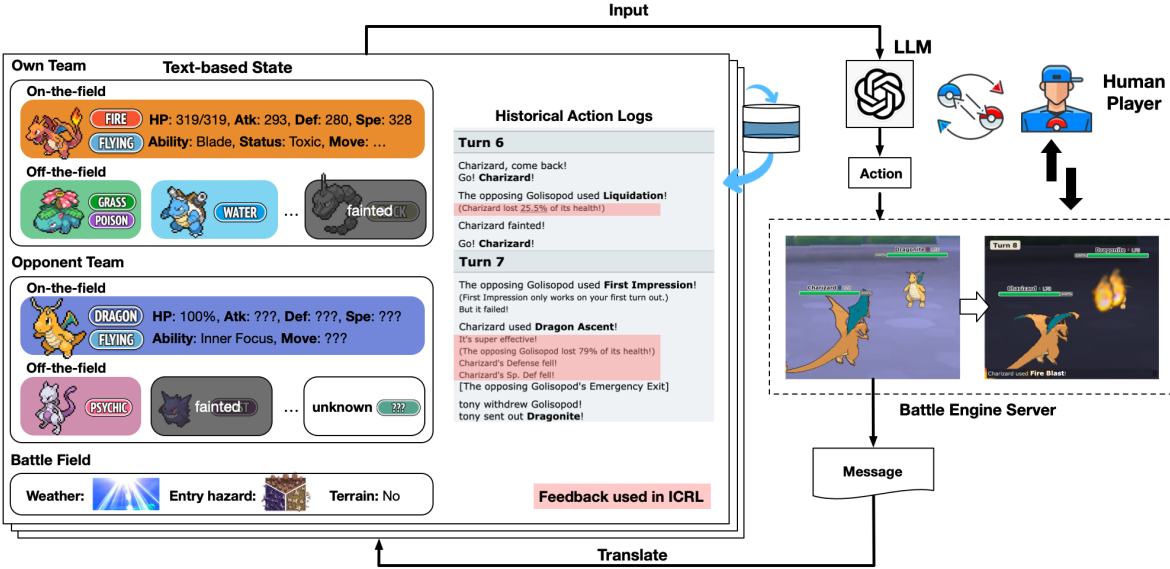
Input

LLM

Human Player

Own Team

Text-based State

On-the-field

FIRE

FLYING

HP: 319/319, Atk: 293, Def: 280, Spe: 328

Ability: Blade, Status: Toxic, Move: ...

Off-the-field

GRASS

POISON

WATER

...

fainted

Opponent Team

On-the-field

DRAGON

FLYING

HP: 100%, Atk: ???, Def: ???, Spe: ???

Ability: Inner Focus, Move: ???

Off-the-field

PSYCHIC

fainted

...

unknown ???

Battle Field

Weather:

Entry hazard:

Terrain: No

Historical Action Logs

Turn 6

Charizard, come back!
Go! Charizard!

The opposing Golisopod used Liquidation!
(Charizard lost 25.5% of its health!)

Charizard fainted!

Go! Charizard!

Turn 7

The opposing Golisopod used First Impression!
(First Impression only works on your first turn out.)
But it failed!

Charizard used Dragon Ascent!
It's super effective!
(The opposing Golisopod lost 79% of its health!)
Charizard's Defense fell!
Charizard's Sp. Def fell!
[The opposing Golisopod's Emergency Exit]

tony withdrew Golisopod!
tony sent out Dragonite!

Feedback used in ICRL

Action

Dragonite

Charizard

Turn 8

Dragonite

Charizard

Charizard used Fire Blast!

Battle Engine Server

Message

Translate